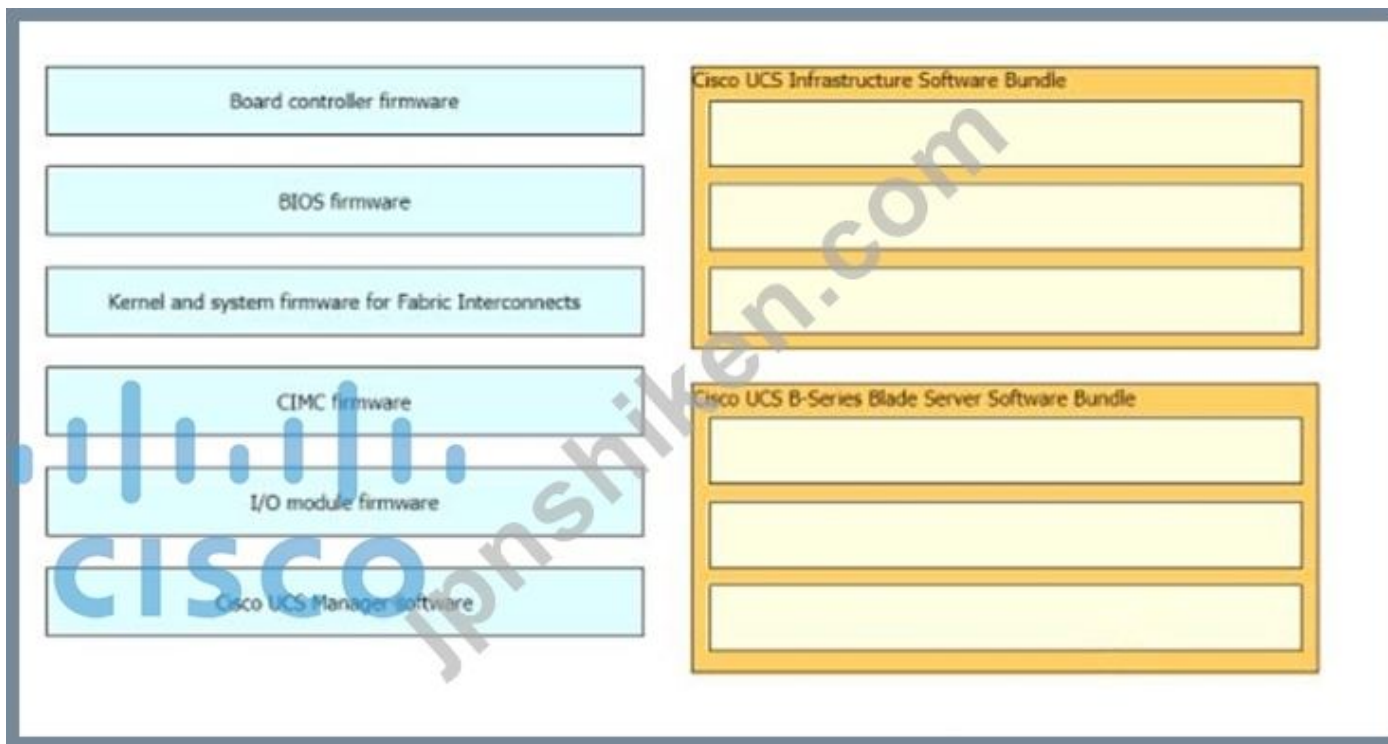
Board controller firmware

BIOS firmware

Kernel and system firmware for Fabric Interconnects

CIMC firmware

I/O module firmware

Cisco UCS Manager software

Cisco UCS Infrastructure Software Bundle

Cisco UCS B-Series Blade Server Software Bundle

cisco

Jpnshiken.com